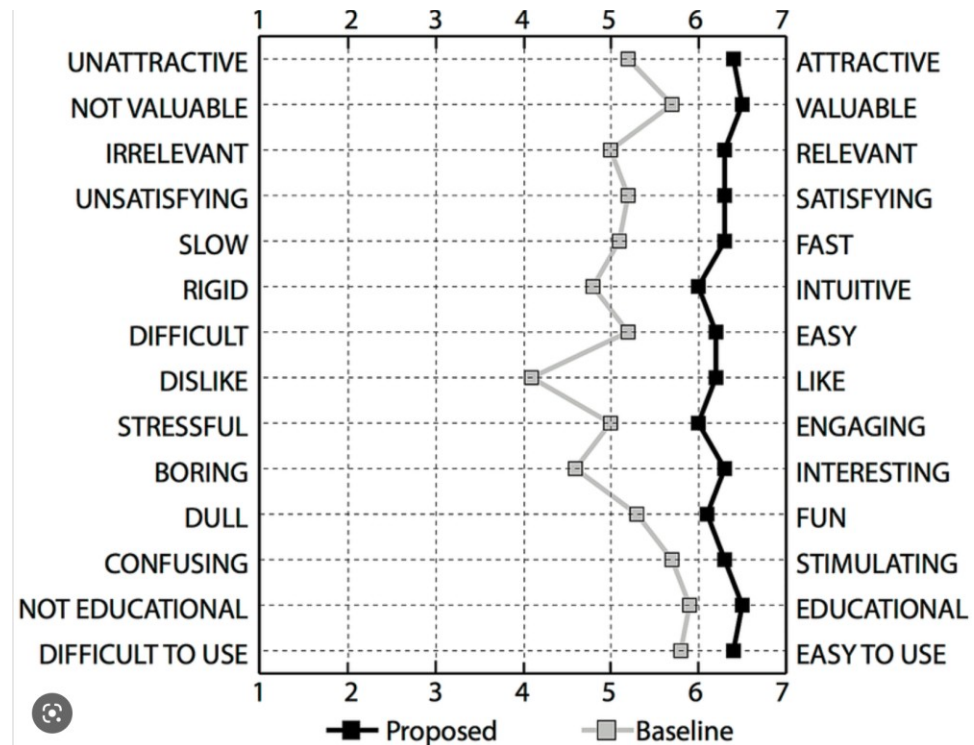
1 2 3 4 5 6 7

| | |
|---|---|
| UNATTRACTIVE | ATTRACTIVE |
| NOT VALUABLE | VALUABLE |
| IRRELEVANT | RELEVANT |
| UNSATISFYING | SATISFYING |
| SLOW | FAST |
| RIGID | INTUITIVE |
| DIFFICULT | EASY |
| DISLIKE | LIKE |
| STRESSFUL | ENGAGING |
| BORING | INTERESTING |
| DULL | FUN |
| CONFUSING | STIMULATING |
| NOT EDUCATIONAL | EDUCATIONAL |
| DIFFICULT TO USE | EASY TO USE |

1 2 3 4 5 6 7

Proposed Baseline